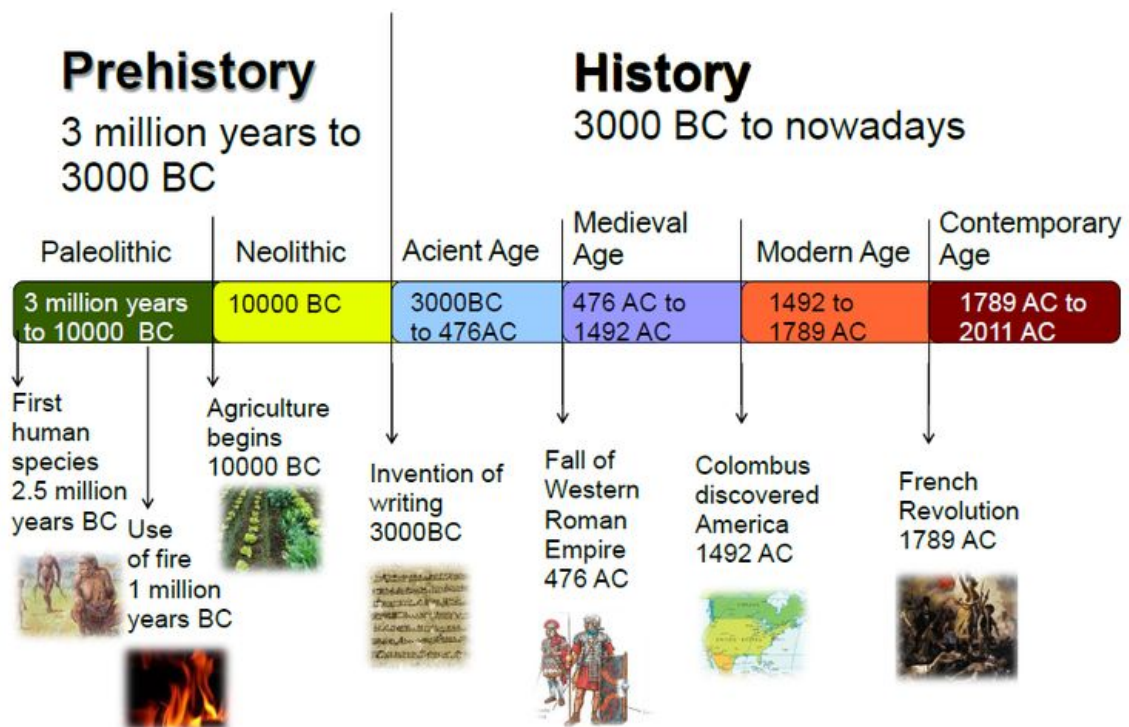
Prehistory
3 million years to 3000 BC

History
3000 BC to nowadays

Paleolithic
Neolithic
Acient Age
Medieval Age
Modern Age
Contemporary Age

| 3 million years to 10000 BC | 10000 BC | 3000BC to 476AC | 476 AC to 1492 AC | 1492 to 1789 AC | 1789 AC to 2011 AC |
|---|---|---|---|---|---|

First human species 2.5 million years BC

Use of fire 1 million years BC

Agriculture begins 10000 BC

Invention of writing 3000BC

Fall of Western Roman Empire 476 AC

Colombus discovered America 1492 AC

French Revolution 1789 AC